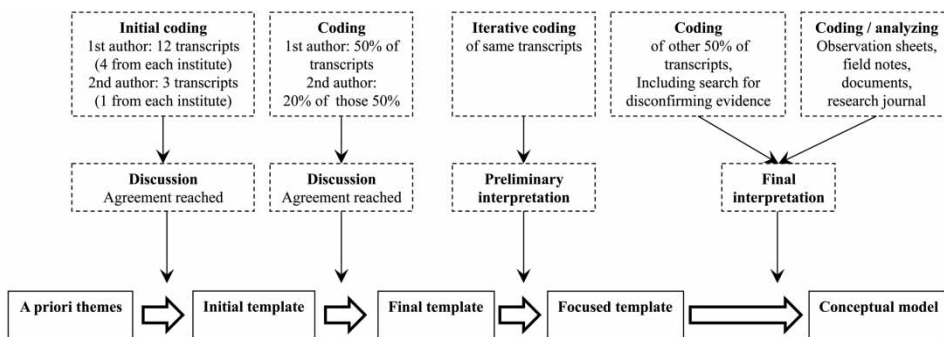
**Initial coding**
1st author: 12 transcripts (4 from each institute)
2nd author: 3 transcripts (1 from each institute)

**Coding**
1st author: 50% of transcripts
2nd author: 20% of those 50%

**Iterative coding**
of same transcripts

**Coding**
of other 50% of transcripts, Including search for disconfirming evidence

**Coding / analyzing**
Observation sheets, field notes, documents, research journal

**Discussion**
Agreement reached

**Discussion**
Agreement reached

**Preliminary interpretation**

**Final interpretation**

A priori themes

Initial template

Final template

Focused template

Conceptual model